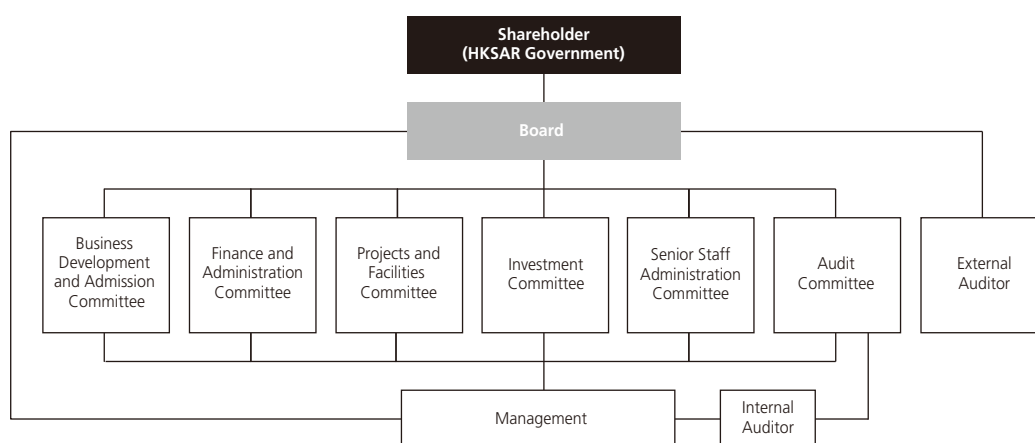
Shareholder
(HKSAR Government)

Board

Business Development and Admission Committee

Finance and Administration Committee

Projects and Facilities Committee

Investment Committee

Senior Staff Administration Committee

Audit Committee

External Auditor

Management

Internal Auditor